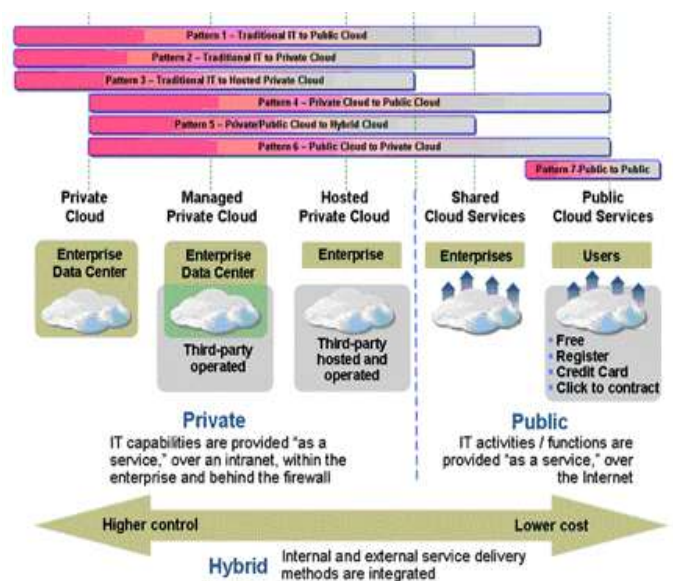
Pattern 1 – Traditional IT to Public Cloud

Pattern 2 – Traditional IT to Private Cloud

Pattern 3 – Traditional IT to Hosted Private Cloud

Pattern 4 – Private Cloud to Public Cloud

Pattern 5 – Private/Public Cloud to Hybrid Cloud

Pattern 6 – Public Cloud to Private Cloud

Pattern 7 Public to Public

Private Cloud

Managed Private Cloud

Hosted Private Cloud

Shared Cloud Services

Public Cloud Services

Enterprise Data Center

Enterprise Data Center

Third-party operated

Enterprise

Third-party hosted and operated

Enterprises

Users

• Free
• Register
• Credit Card
• Click to contract

Private

IT capabilities are provided "as a service," over an intranet, within the enterprise and behind the firewall

Public

IT activities / functions are provided "as a service," over the Internet

Higher control

Lower cost

Hybrid

Internal and external service delivery methods are integrated